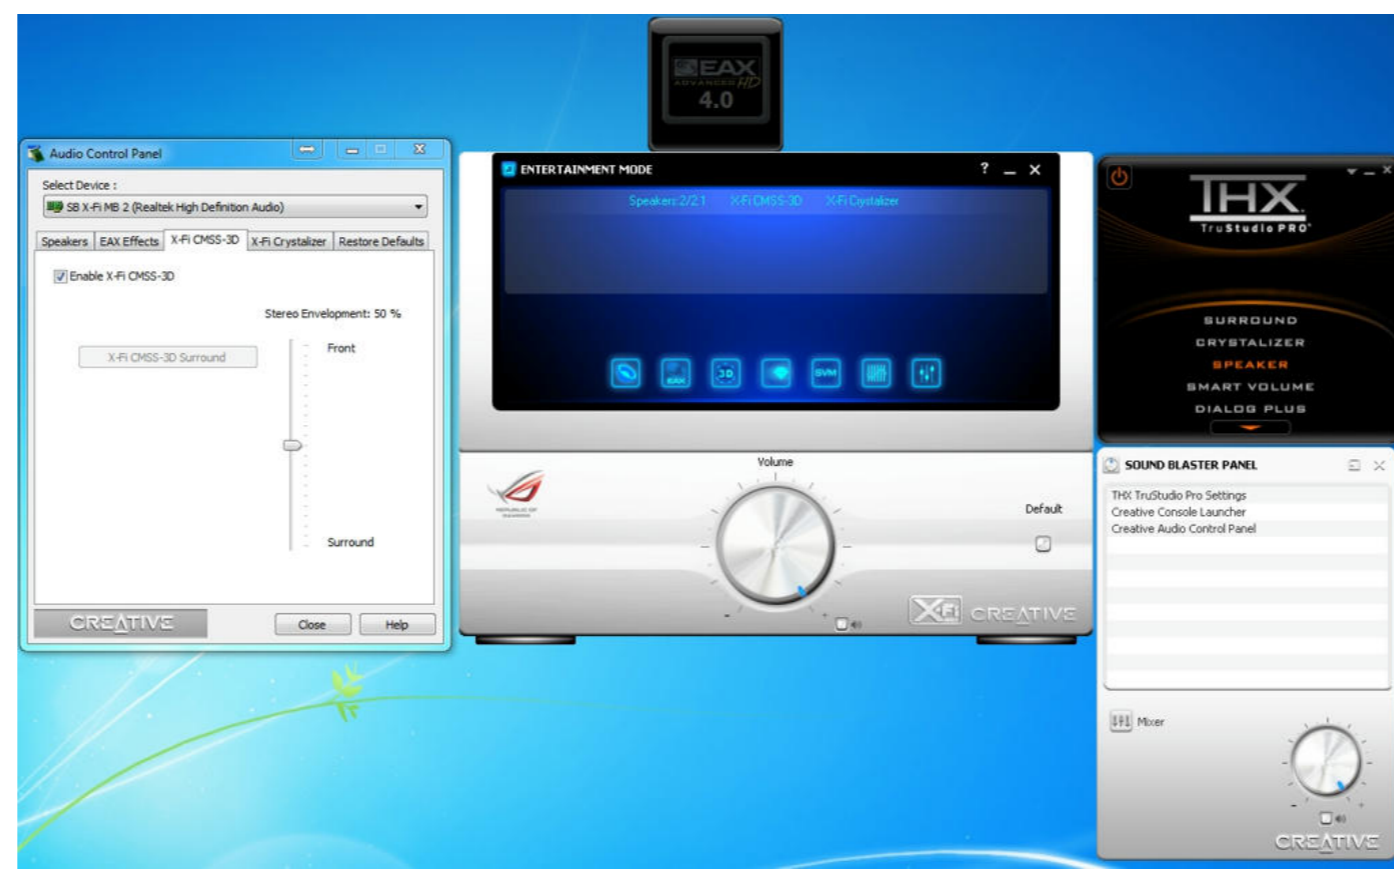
EAX
ADVANCED HD
4.0

Audio Control Panel

Select Device :
SB X-Fi MB 2 (Realtek High Definition Audio)

Speakers | EAX Effects | X-Fi CMSS-3D | X-Fi Crystalizer | Restore Defaults

Enable X-Fi CMSS-3D

Stereo Envelopment: 50 %

X-Fi CMSS-3D Surround

Front

Surround

CREATIVE

Close

Help

ENTERTAINMENT MODE

?

Speakers 2/2.1 X-Fi CMSS-3D X-Fi Crystalizer

EAX

3D

SVM

Volume

Default

X-Fi CREATIVE

THX
TruStudio PRO

SURROUND
CRYSTALIZER
SPEAKER
SMART VOLUME
DIALOG PLUS

SOUND BLASTER PANEL

THX TruStudio Pro Settings
Creative Console Launcher
Creative Audio Control Panel

Mixer

CREATIVE